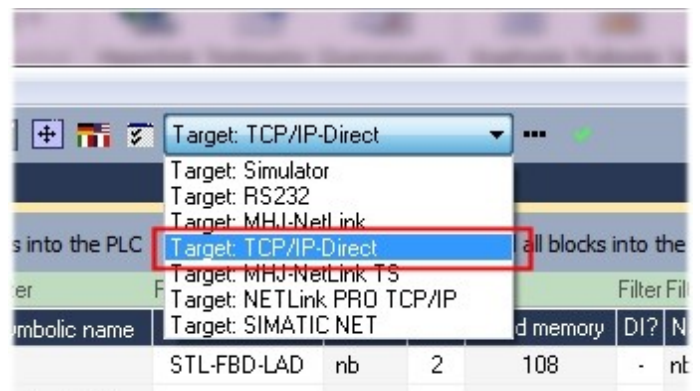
Target: TCP/IP-Direct
...
Target: Simulator
Target: RS232
Target: MHJ-NetLink
Target: TCP/IP-Direct
Target: MHJ-NetLink TS
Target: NETLink PRO TCP/IP
Target: SIMATIC NET

s into the PLC
all blocks into the
ter
F
Filter Fil
mbolic name
d memory
DI?
N

| STL-FBD-LAD | nb | 2 | 108 | - | nb |